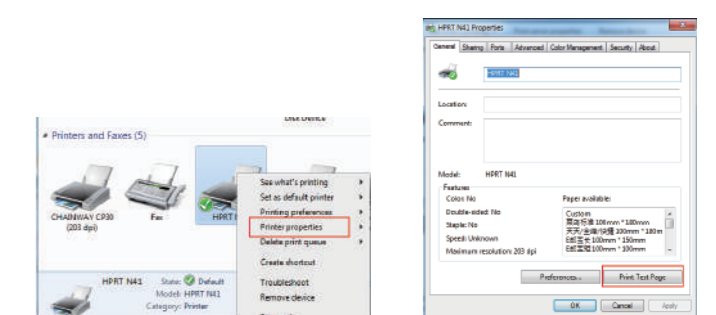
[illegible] Device

Printers and Faxes (5)

CHAINWAY CP30 (203 dpi)

Fax

HPRT

See what's printing
Set as default printer
Printing preferences
Printer properties
Delete print queue
Create shortcut
Troubleshoot
Remove device

HPRT N41 State: Default
Model: HPRT N41
Category: Printer

HPRT N41 Properties

General | Sharing | Ports | Advanced | Color Management | Security | About

HPRT N41

Location:

Comment:

Model: HPRT N41

Features
Color: No
Double-sided: No
Staple: No
Speed: Unknown
Maximum resolution: 203 dpi

Paper available:
Custom
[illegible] 100mm * 180mm
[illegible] 100mm * 180mm
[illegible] 100mm * 150mm
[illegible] 100mm * 100mm

Preferences...
Print Test Page

OK
Cancel
Apply